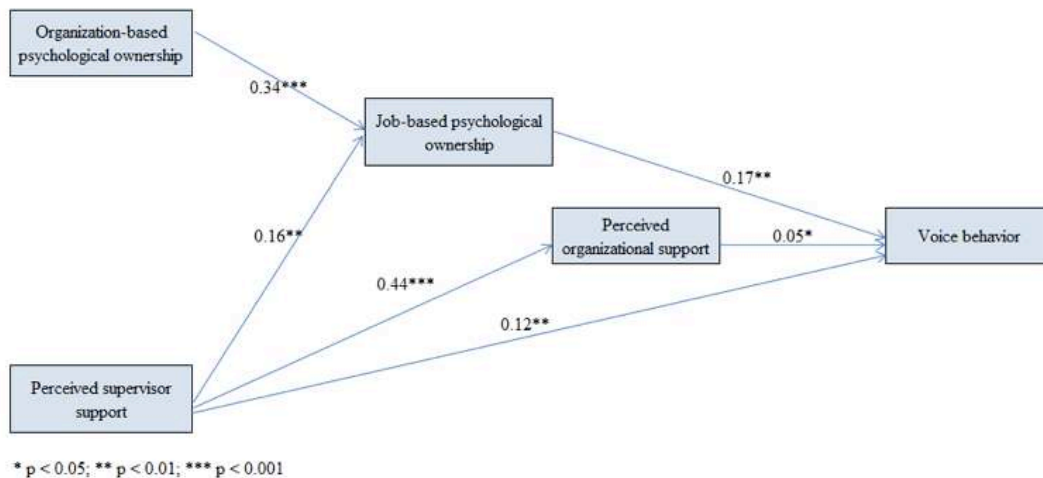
Organization-based psychological ownership

0.34***

Job-based psychological ownership

0.17**

0.16**

Perceived organizational support

0.05*

Voice behavior

0.44***

0.12**

Perceived supervisor support

* p < 0.05; ** p < 0.01; *** p < 0.001